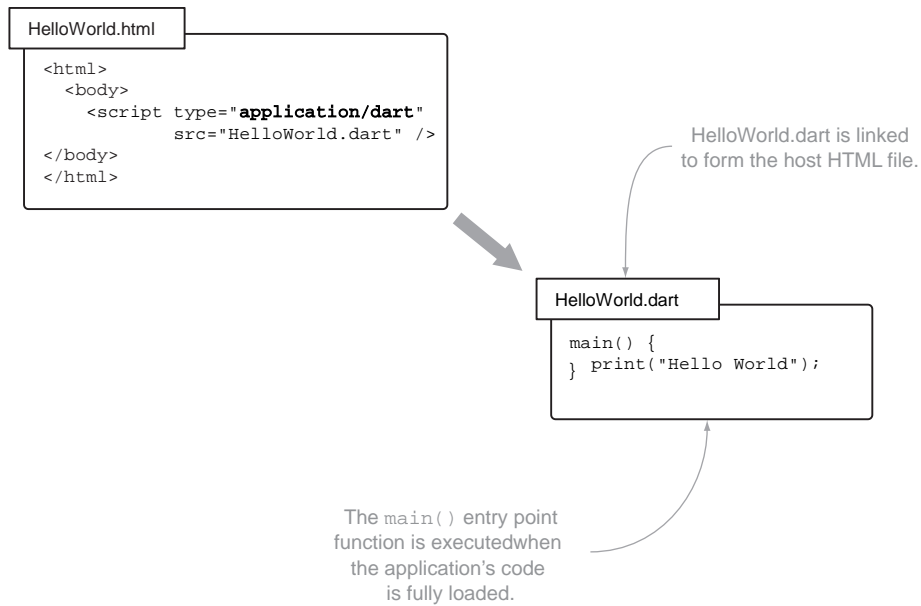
HelloWorld.html

<html>
  <body>
    <script type="application/dart"
            src="HelloWorld.dart" />
</body>
</html>

HelloWorld.dart is linked to form the host HTML file.

HelloWorld.dart

main() {
  print("Hello World");
}

The main() entry point function is executedwhen the application's code is fully loaded.